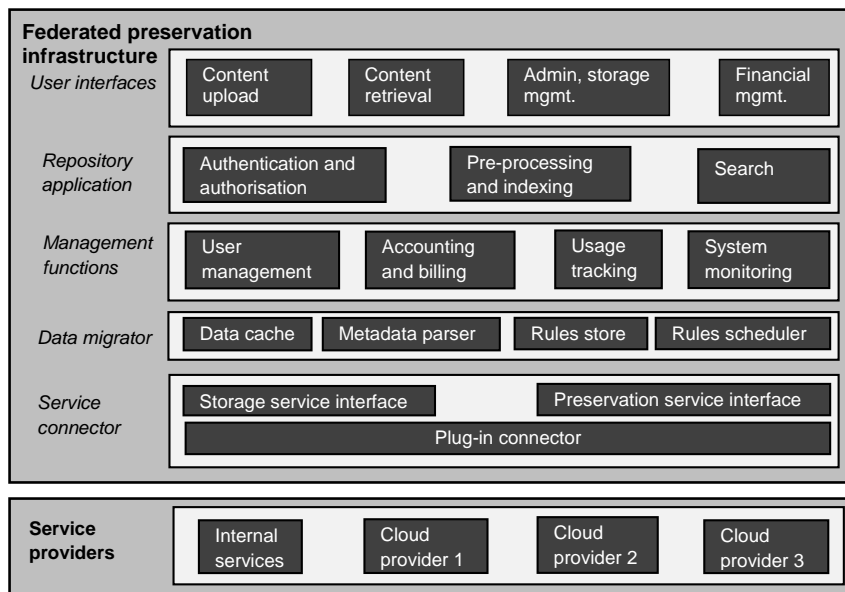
Federated preservation infrastructure

User interfaces

Content upload

Content retrieval

Admin, storage mgmt.

Financial mgmt.

Repository application

Authentication and authorisation

Pre-processing and indexing

Search

Management functions

User management

Accounting and billing

Usage tracking

System monitoring

Data migrator

Data cache

Metadata parser

Rules store

Rules scheduler

Service connector

Storage service interface

Preservation service interface

Plug-in connector

Service providers

Internal services

Cloud provider 1

Cloud provider 2

Cloud provider 3